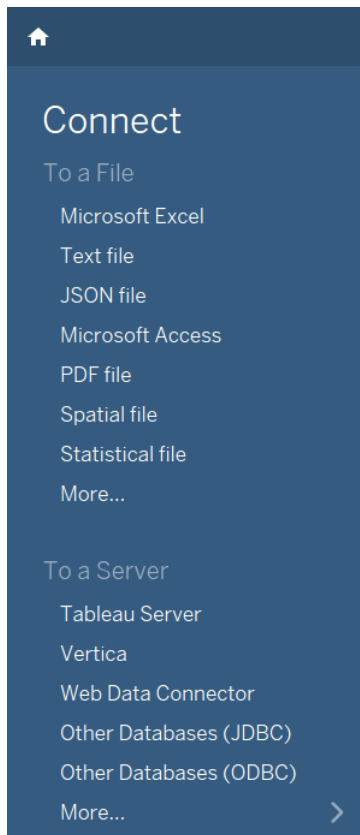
Connect

To a File

Microsoft Excel

Text file

JSON file

Microsoft Access

PDF file

Spatial file

Statistical file

More...

To a Server

Tableau Server

Vertica

Web Data Connector

Other Databases (JDBC)

Other Databases (ODBC)

More...